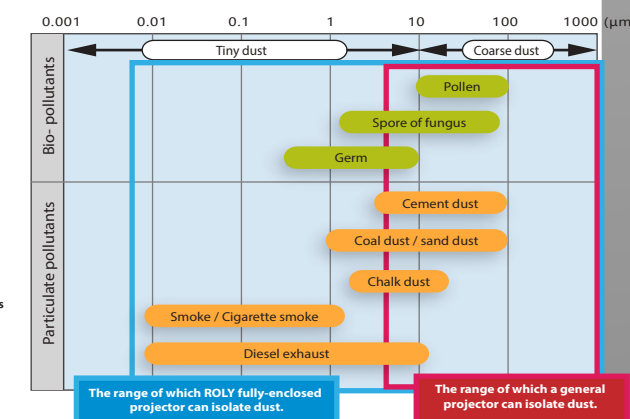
0.001 0.01 0.1 1 10 100 1000 (μm

Tiny dust

Coarse dust

Bio- pollutants

Pollen

Spore of fungus

Germ

Particulate pollutants

Cement dust

Coal dust / sand dust

Chalk dust

Smoke / Cigarette smoke

Diesel exhaust

s

The range of which ROLY fully-enclosed projector can isolate dust.

The range of which a general projector can isolate dust.